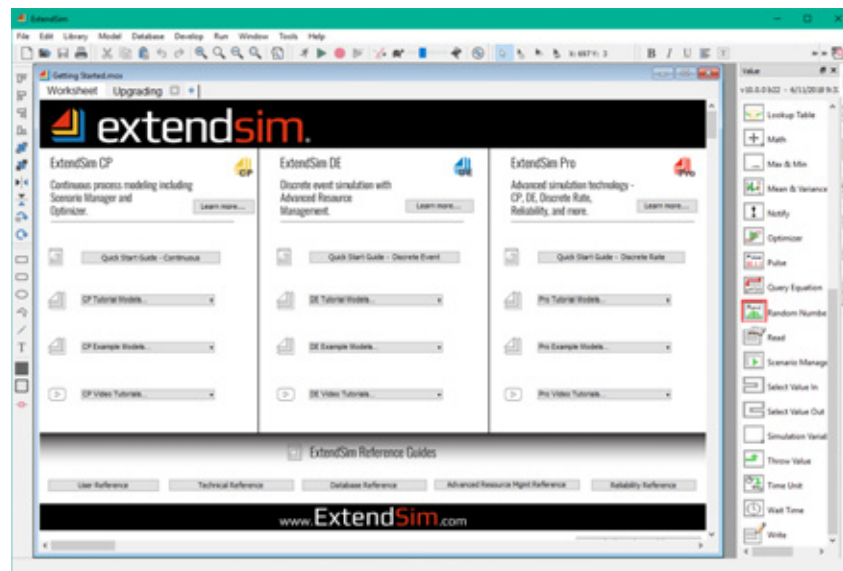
ExtendSim

File Edit Library Model Database Develop Run Window Tools Help

Getting Started.mox

Worksheet Upgrading

extendsim.

ExtendSim CP
Continuous process modeling including Scenario Manager and Optimizer.
Learn more...

ExtendSim DE
Discrete event simulation with Advanced Resource Management.
Learn more...

ExtendSim Pro
Advanced simulation technology - CP, DE, Discrete Rate, Reliability, and more.
Learn more...

Quick Start Guide - Continuous
Quick Start Guide - Discrete Event
Quick Start Guide - Discrete Rate

CP Tutorial Models...
DE Tutorial Models...
Pro Tutorial Models...

CP Example Models...
DE Example Models...
Pro Example Models...

CP Video Tutorials...
DE Video Tutorials...
Pro Video Tutorials...

ExtendSim Reference Guides

User Reference
Technical Reference
Database Reference
Advanced Resource Mgmt Reference
Reliability Reference

www.ExtendSim.com

Value
v10.0.0 b22 - 6/11/2018 9:3

Lookup Table
Math
Max & Min
Mean & Variance
Notify
Optimizer
Pulse
Query Equation
Random Numbe
Read
Scenario Manage
Select Value In
Select Value Out
Simulation Variat
Throw Value
Time Unit
Wait Time
Write